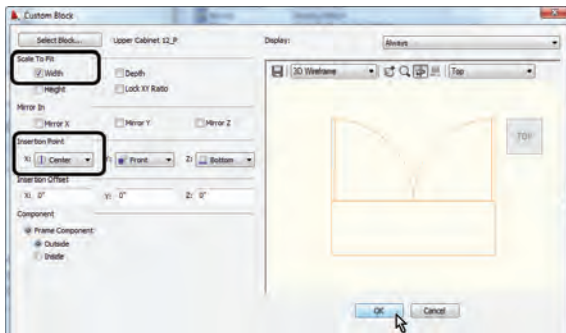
Custom Block

Select Block... Upper Cabinet 12_P

Display: Always

Scale To Fit
Width Depth
Height Lock XY Ratio

Mirror In
Mirror X Mirror Y Mirror Z

Insertion Point
X: Center Y: Front Z: Bottom

Insertion Offset
X: 0" Y: 0" Z: 0"

Component
Frame Component:
Outside
Inside

3D Wireframe Top

TOP

OK Cancel